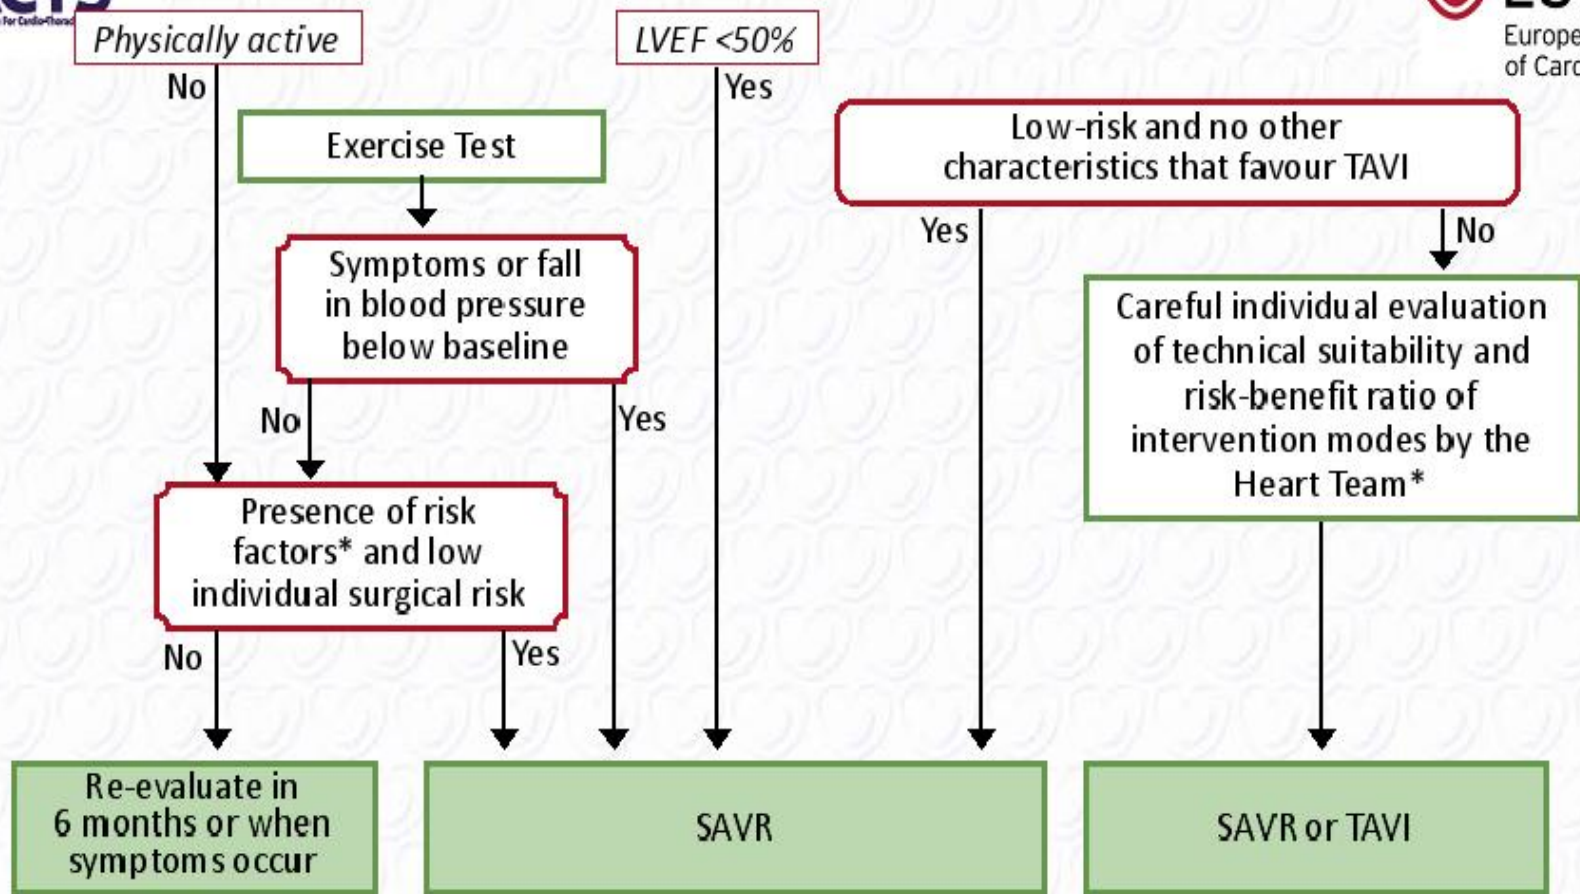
Physically active

No

Exercise Test

Symptoms or fall in blood pressure below baseline

No

Yes

Presence of risk factors* and low individual surgical risk

No

Yes

LVEF <50%

Yes

Low-risk and no other characteristics that favour TAVI

Yes

No

Careful individual evaluation of technical suitability and risk-benefit ratio of intervention modes by the Heart Team*

Re-evaluate in 6 months or when symptoms occur

SAVR

SAVR or TAVI

Europe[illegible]
of Car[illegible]